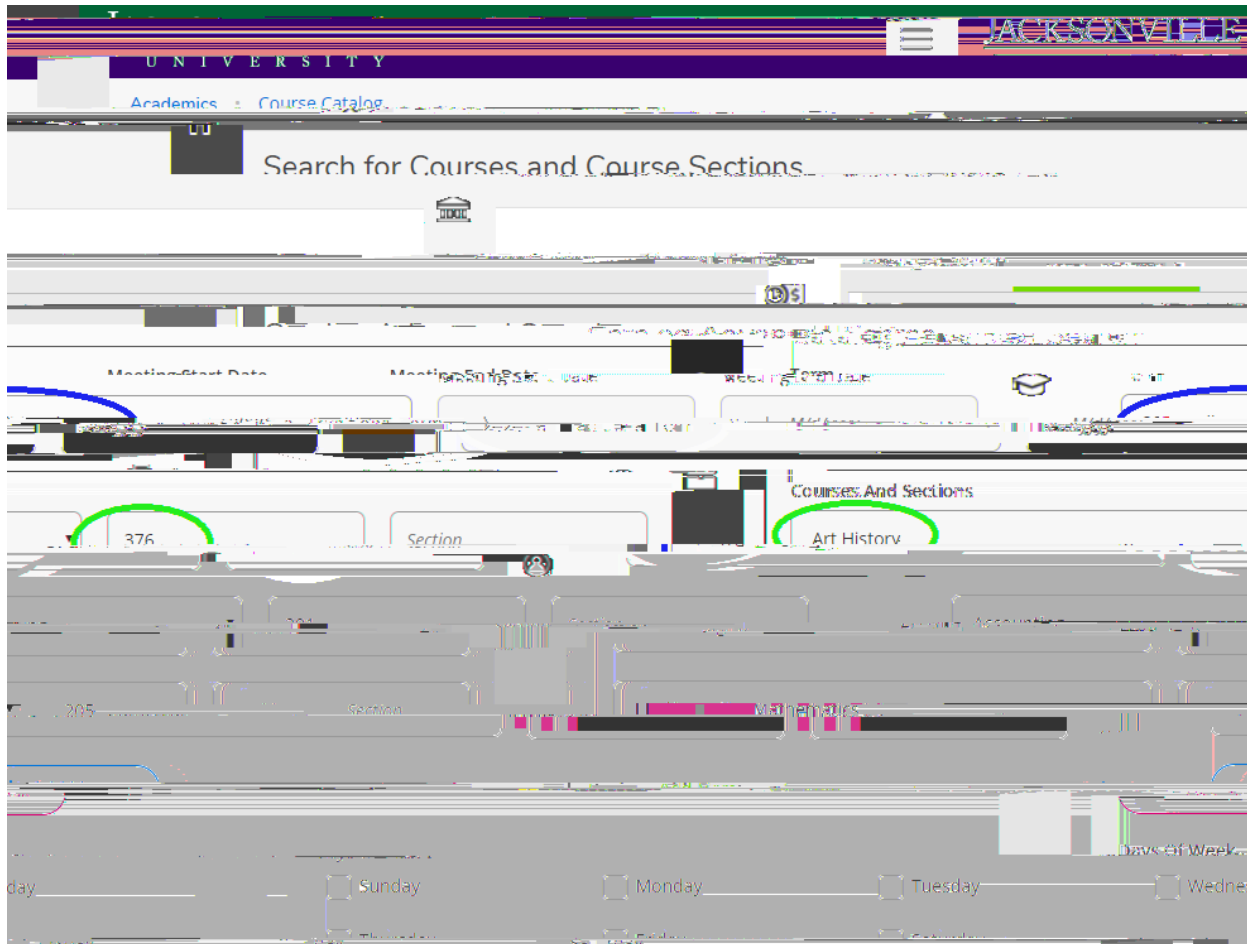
UNIVERSITY

JACKSONVILLE

Academics • Course Catalog

Search for Courses and Course Sections

Meeting Start Date

Meeting End Date

Term

Courses And Sections

376

Section

Art History

205

Section

Mathematics

Days Of Week

day

Sunday

Monday

Tuesday

Wedne